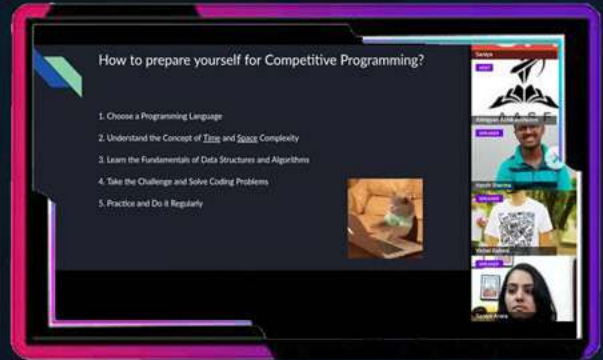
How to prepare yourself for Competitive Programming?

1. Choose a Programming Language

2. Understand the Concept of Time and Space Complexity

3. Learn the Fundamentals of Data Structures and Algorithms

4. Take the Challenge and Solve Coding Problems

5. Practice and Do it Regularly

Saniya

HOST

Abhigyan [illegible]

SPEAKER

Harsh Sharma

SPEAKER

Vishal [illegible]

SPEAKER

Saniya Arora